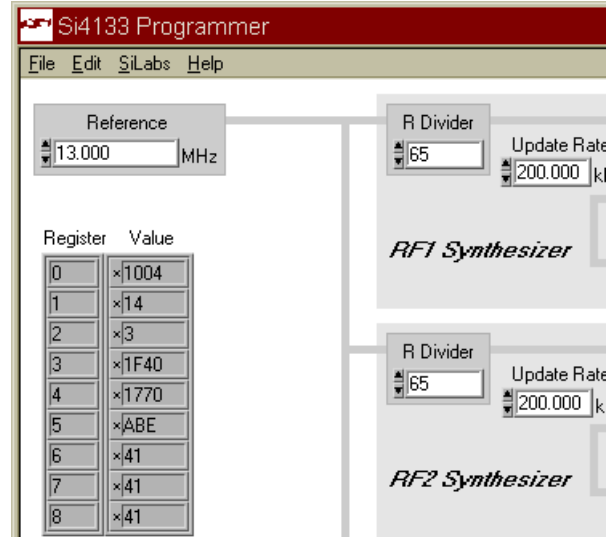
Si4133 Programmer

File Edit SiLabs Help

Reference
13.000 MHz

Register Value

| Register | Value |
|---|---|
| 0 | x1004 |
| 1 | x14 |
| 2 | x3 |
| 3 | x1F40 |
| 4 | x1770 |
| 5 | xABE |
| 6 | x41 |
| 7 | x41 |
| 8 | x41 |

R Divider
65
Update Rate
200.000 k

RF1 Synthesizer

R Divider
65
Update Rate
200.000 k

RF2 Synthesizer